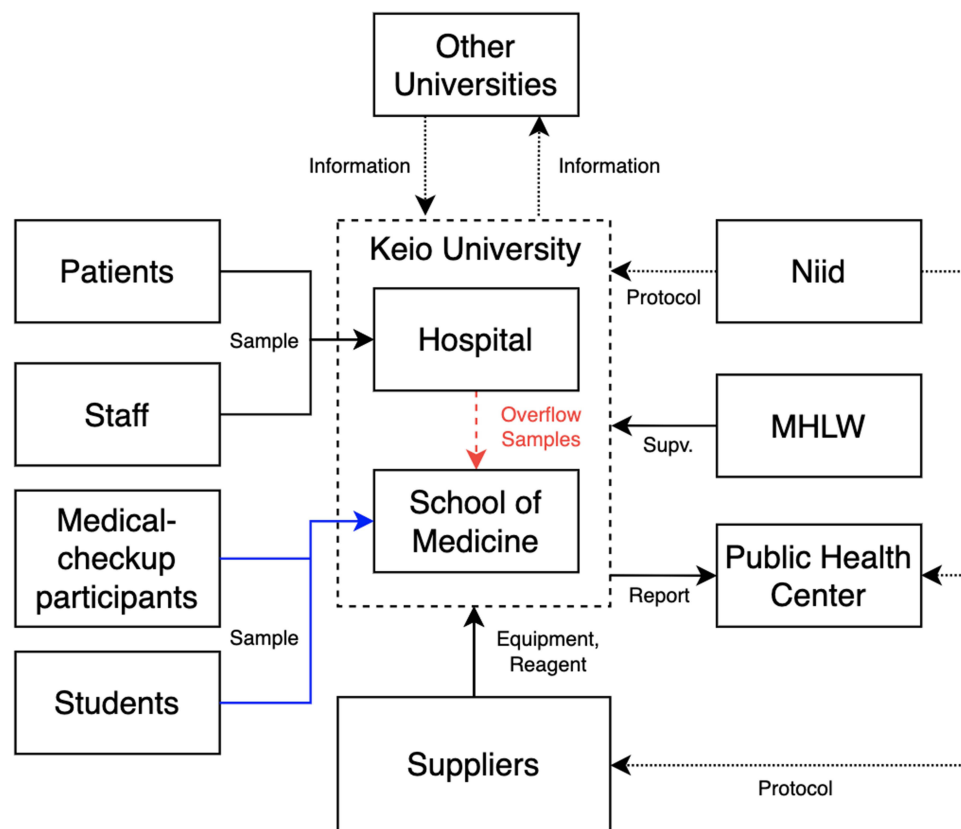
Other Universities

Information

Information

Keio University

Patients

Niid

Protocol

Sample

Hospital

Staff

Overflow Samples

MHLW

Supv.

Medical-checkup participants

School of Medicine

Public Health Center

Report

Sample

Equipment, Reagent

Students

Suppliers

Protocol